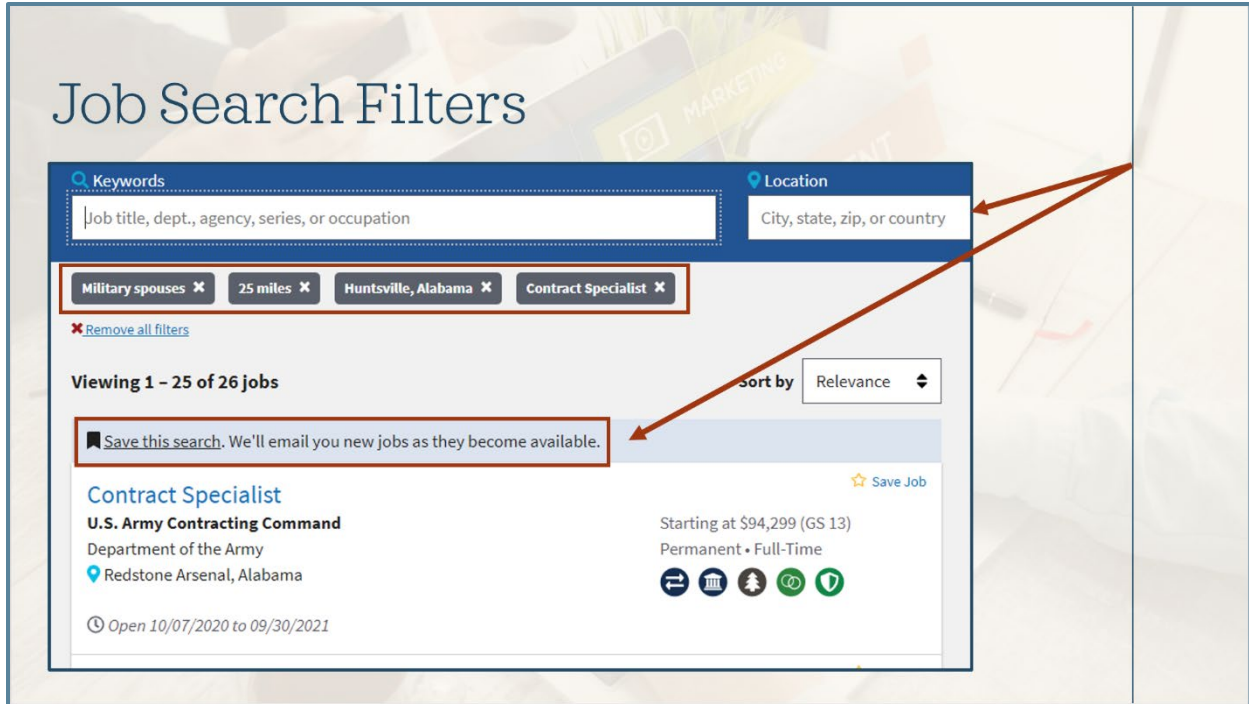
Job Search Filters

Keywords

Job title, dept., agency, series, or occupation

Location

City, state, zip, or country

Military spouses ✖ 25 miles ✖ Huntsville, Alabama ✖ Contract Specialist ✖

✖ Remove all filters

Viewing 1 – 25 of 26 jobs

Sort by Relevance

Save this search. We'll email you new jobs as they become available.

Save Job

Contract Specialist

U.S. Army Contracting Command

Department of the Army

Redstone Arsenal, Alabama

Starting at $94,299 (GS 13)

Permanent • Full-Time

Open 10/07/2020 to 09/30/2021